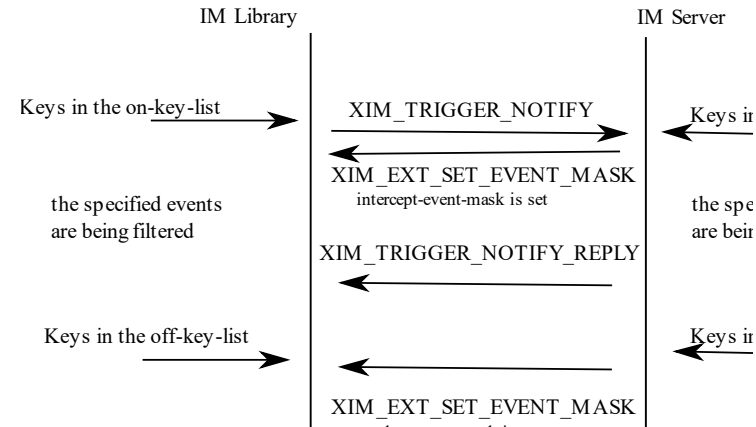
IM Library

IM Server

Keys in the on-key-list

XIM_TRIGGER_NOTIFY

Keys in

XIM_EXT_SET_EVENT_MASK

intercept-event-mask is set

the specified events are being filtered

the spe are bein

XIM_TRIGGER_NOTIFY_REPLY

Keys in the off-key-list

Keys in

XIM_EXT_SET_EVENT_MASK

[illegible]